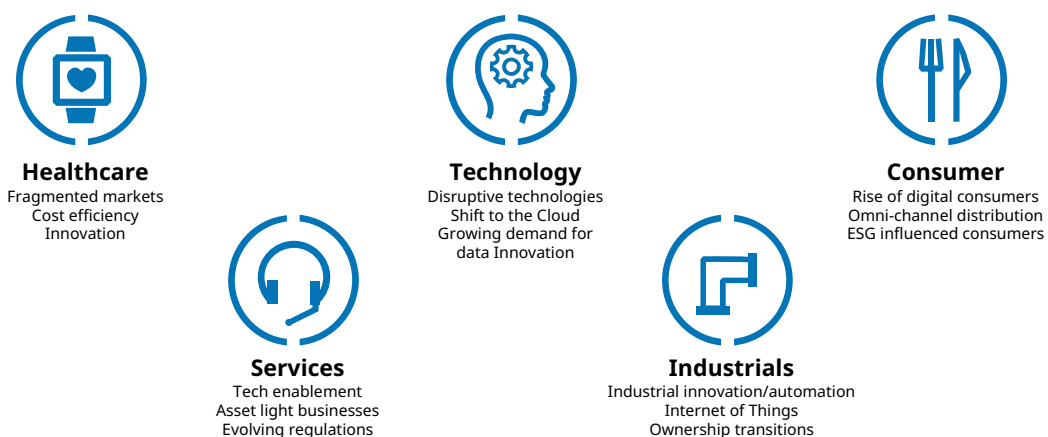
Healthcare
Fragmented markets
Cost efficiency
Innovation

Technology
Disruptive technologies
Shift to the Cloud
Growing demand for data Innovation

Consumer
Rise of digital consumers
Omni-channel distribution
ESG influenced consumers

Services
Tech enablement
Asset light businesses
Evolving regulations

Industrials
Industrial innovation/automation
Internet of Things
Ownership transitions